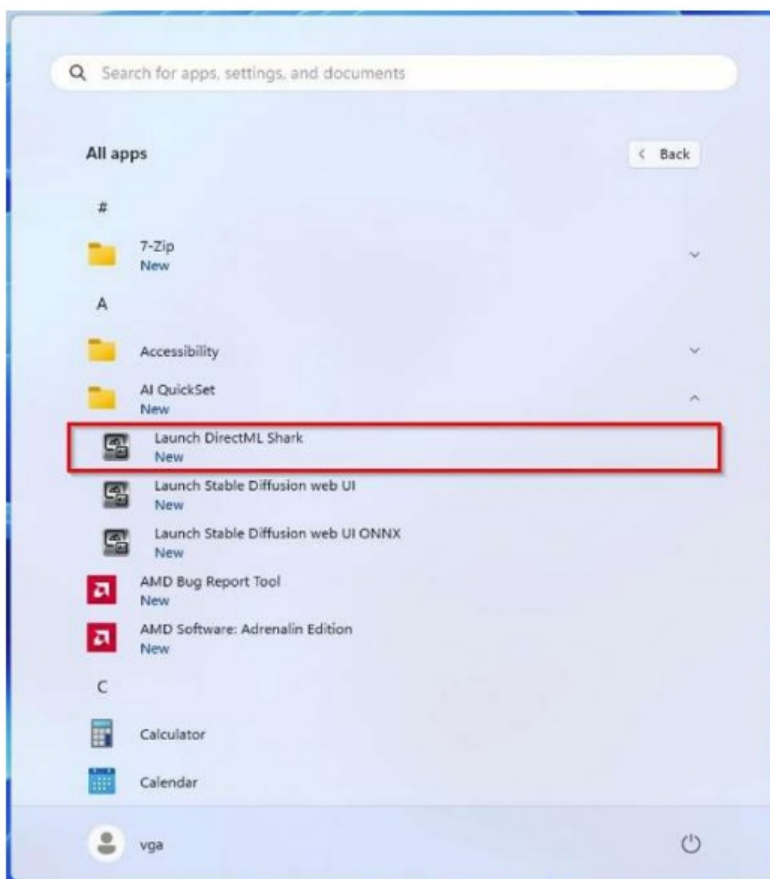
Search for apps, settings, and documents

All apps

< Back

#

7-Zip
New

A

Accessibility

AI QuickSet
New

Launch DirectML Shark
New

Launch Stable Diffusion web UI
New

Launch Stable Diffusion web UI ONNX
New

AMD Bug Report Tool
New

AMD Software: Adrenalin Edition
New

C

Calculator

Calendar

vga